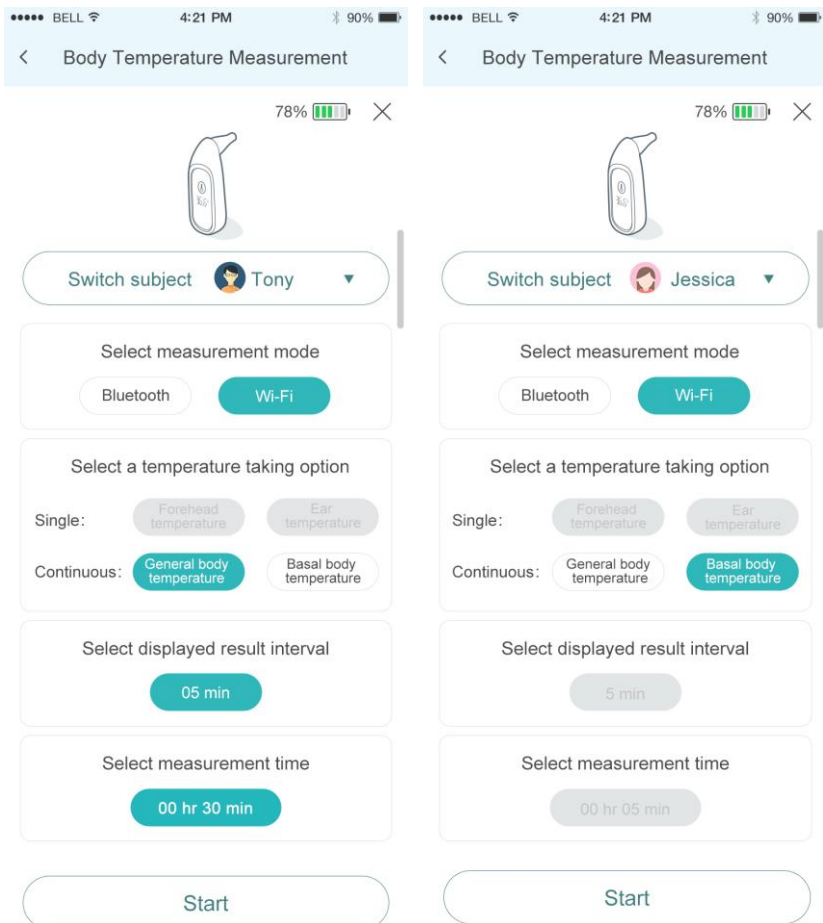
••••• BELL 4:21 PM 90%

< Body Temperature Measurement

78%

Switch subject Tony

Select measurement mode

Bluetooth Wi-Fi

Select a temperature taking option

Single: Forehead temperature Ear temperature

Continuous: General body temperature Basal body temperature

Select displayed result interval

05 min

Select measurement time

00 hr 30 min

Start

••••• BELL 4:21 PM 90%

< Body Temperature Measurement

78%

Switch subject Jessica

Select measurement mode

Bluetooth Wi-Fi

Select a temperature taking option

Single: Forehead temperature Ear temperature

Continuous: General body temperature Basal body temperature

Select displayed result interval

5 min

Select measurement time

00 hr 05 min

Start